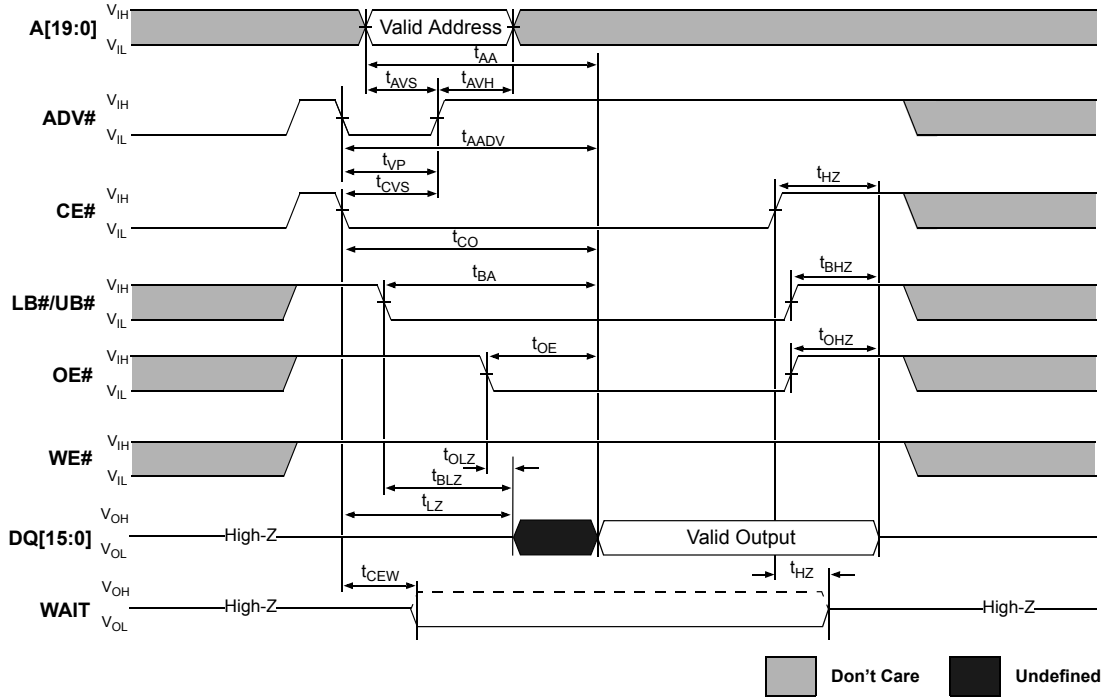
A[19:0] $V_{IH}$ $V_{IL}$ Valid Address

$t_{AA}$

$t_{AVS}$ $t_{AVH}$

ADV# $V_{IH}$ $V_{IL}$

$t_{AADV}$

$t_{VP}$

$t_{CVS}$

CE# $V_{IH}$ $V_{IL}$

$t_{HZ}$

$t_{CO}$

$t_{BA}$

$t_{BHZ}$

LB#/UB# $V_{IH}$ $V_{IL}$

$t_{OE}$

$t_{OHZ}$

OE# $V_{IH}$ $V_{IL}$

WE# $V_{IH}$ $V_{IL}$

$t_{OLZ}$

$t_{BLZ}$

$t_{LZ}$

DQ[15:0] $V_{OH}$ $V_{OL}$ High-Z Valid Output

$t_{CEW}$

$t_{HZ}$

WAIT $V_{OH}$ $V_{OL}$ High-Z High-Z

Don't Care Undefined